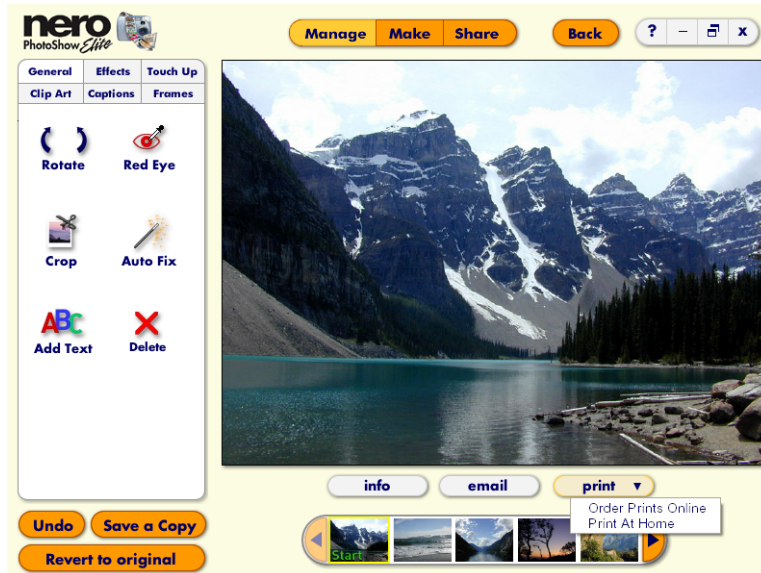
nero PhotoShow Elite

Manage | Make | Share

Back

? – x

General | Effects | Touch Up
Clip Art | Captions | Frames

ABC

Rotate

Red Eye

Crop

Auto Fix

Add Text

Delete

Undo

Save a Copy

Revert to original

info

email

print ▼

Order Prints Online
Print At Home

Start